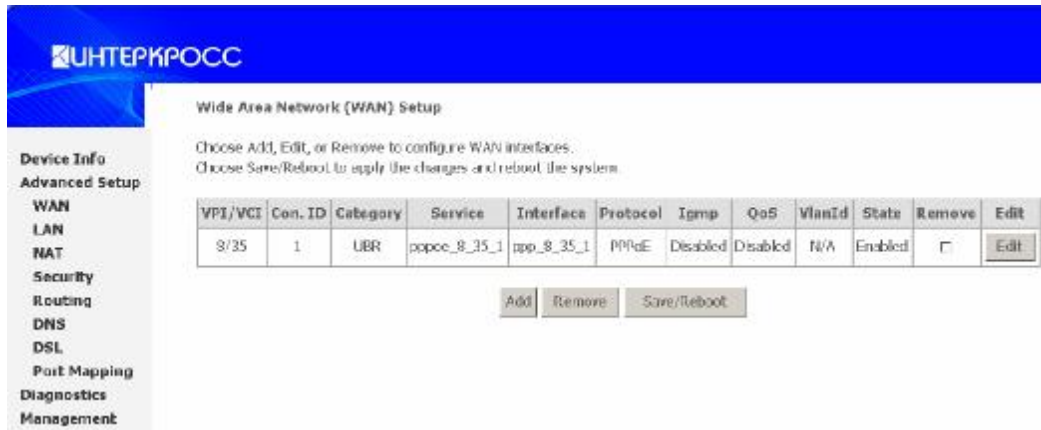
ИНТЕРКРОСС

Device Info
Advanced Setup
WAN
LAN
NAT
Security
Routing
DNS
DSL
Port Mapping
Diagnostics
Management

Wide Area Network (WAN) Setup

Choose Add, Edit, or Remove to configure WAN interfaces.
Choose Save/Reboot to apply the changes and reboot the system.

| VPI/VCI | Con. ID | Category | Service | Interface | Protocol | Igmp | QoS | VlanId | State | Remove | Edit |
|---|---|---|---|---|---|---|---|---|---|---|---|
| 8/35 | 1 | UBR | pppoe_8_35_1 | ppp_8_35_1 | PPPoE | Disabled | Disabled | N/A | Enabled | | Edit |

Add Remove Save/Reboot